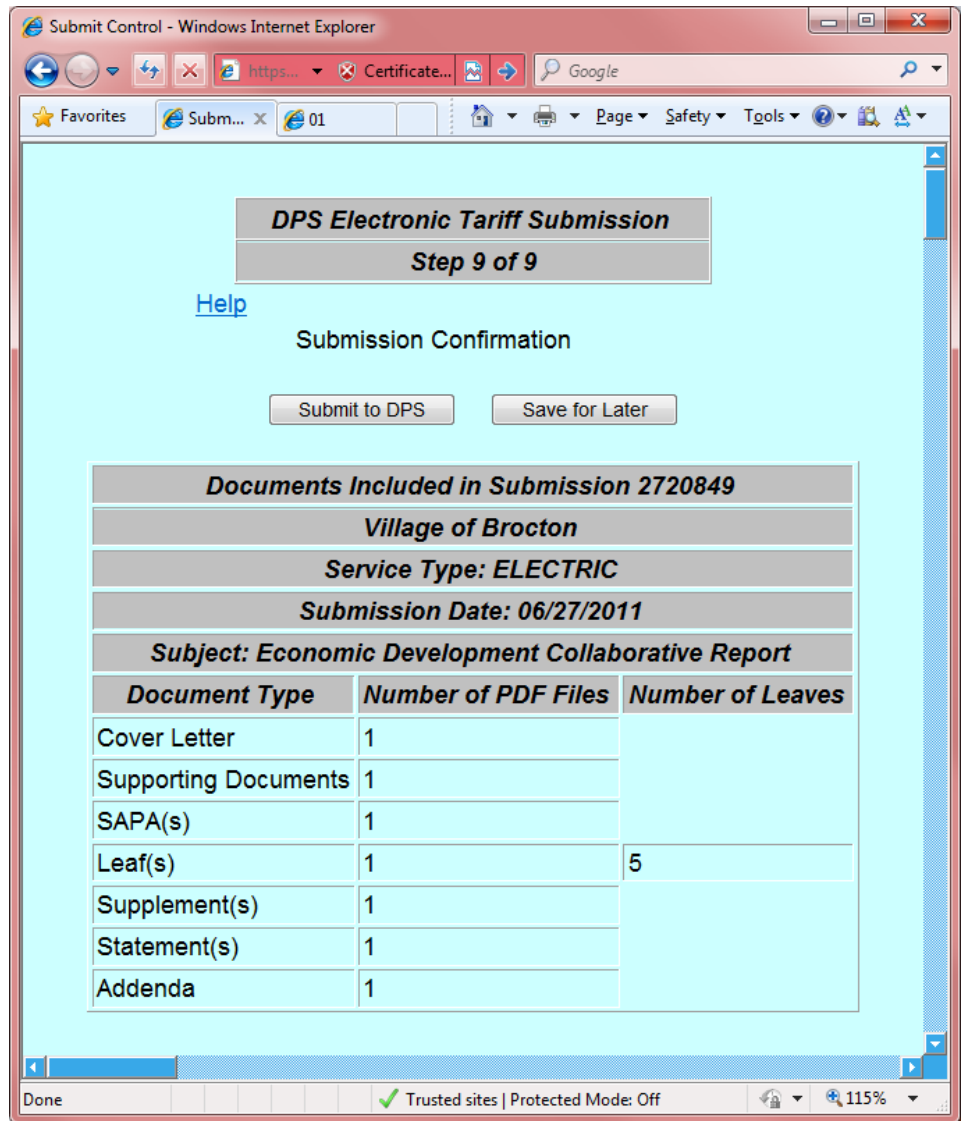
Submit Control - Windows Internet Explorer

https... Certificate... Google

Favorites Subm... 01 Page Safety Tools

DPS Electronic Tariff Submission

Step 9 of 9

Help

Submission Confirmation

Submit to DPS Save for Later

Documents Included in Submission 2720849

Village of Brocton

Service Type: ELECTRIC

Submission Date: 06/27/2011

Subject: Economic Development Collaborative Report

| Document Type | Number of PDF Files | Number of Leaves |
|---|---|---|
| Cover Letter | 1 | |
| Supporting Documents | 1 | |
| SAPA(s) | 1 | |
| Leaf(s) | 1 | 5 |
| Supplement(s) | 1 | |
| Statement(s) | 1 | |
| Addenda | 1 | |

Done Trusted sites | Protected Mode: Off 115%